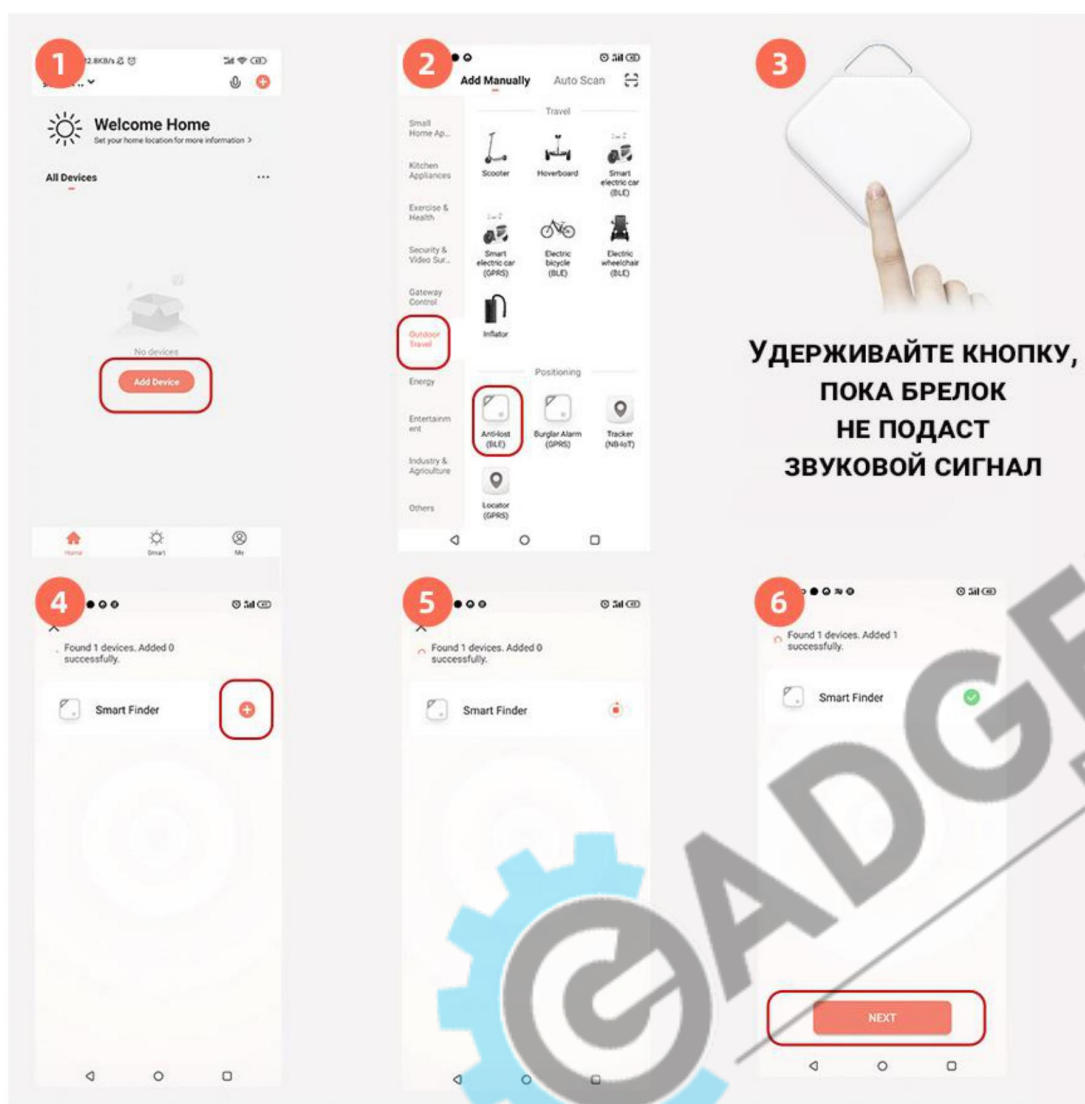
1

2.8KB/s

Welcome Home
Set your home location for more information >

All Devices ...

No devices

Add Device

Home Smart Me

2

Add Manually Auto Scan

Small Home Ap...
Kitchen Appliances
Exercise & Health
Security & Video Sur...
Gateway Control
Outdoor Travel
Energy
Entertainment
Industry & Agriculture
Others

Travel

Scooter
Hoverboard
Smart electric car (BLE)
Smart electric car (GPRS)
Electric bicycle (BLE)
Electric wheelchair (BLE)
Inflator

Positioning

Anti-lost (BLE)
Burglar Alarm (GPRS)
Tracker (NB-IoT)
Locator (GPRS)

3

УДЕРЖИВАЙТЕ КНОПКУ, ПОКА БРЕЛОК НЕ ПОДАСТ ЗВУКОВОЙ СИГНАЛ

4

Found 1 devices. Added 0 successfully.

Smart Finder

5

Found 1 devices. Added 0 successfully.

Smart Finder

6

Found 1 devices. Added 1 successfully.

Smart Finder

NEXT

GADG